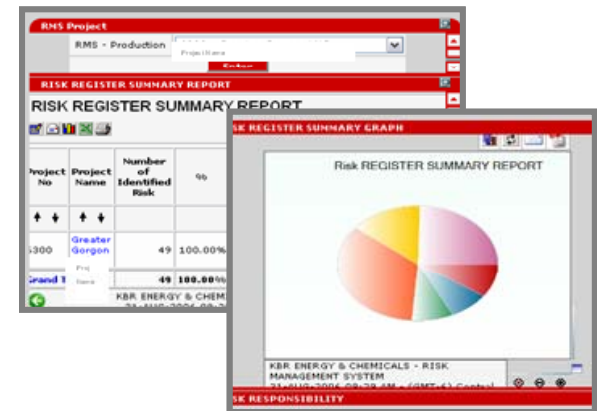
RMS Project

RMS - Production

Project Name

RISK REGISTER SUMMARY REPORT

RISK REGISTER SUMMARY REPORT

| Project No | Project Name | Number of Identified Risk | % |
|---|---|---|---|
| ↑ ↓ | ↑ ↓ | | |
| 5300 | Greater Gorgon | 49 | 100.00% |
| Grand T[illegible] | | 49 | 100.00% |

Proj

Name

KBR ENERGY & CHEM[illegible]

21-AUG-2006 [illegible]

SK REGISTER SUMMARY GRAPH

Risk REGISTER SUMMARY REPORT

KBR ENERGY & CHEMICALS - RISK MANAGEMENT SYSTEM

21-AUG-2006 09:28 AM - (GMT+8) Central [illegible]

SK RESPONSIBILITY